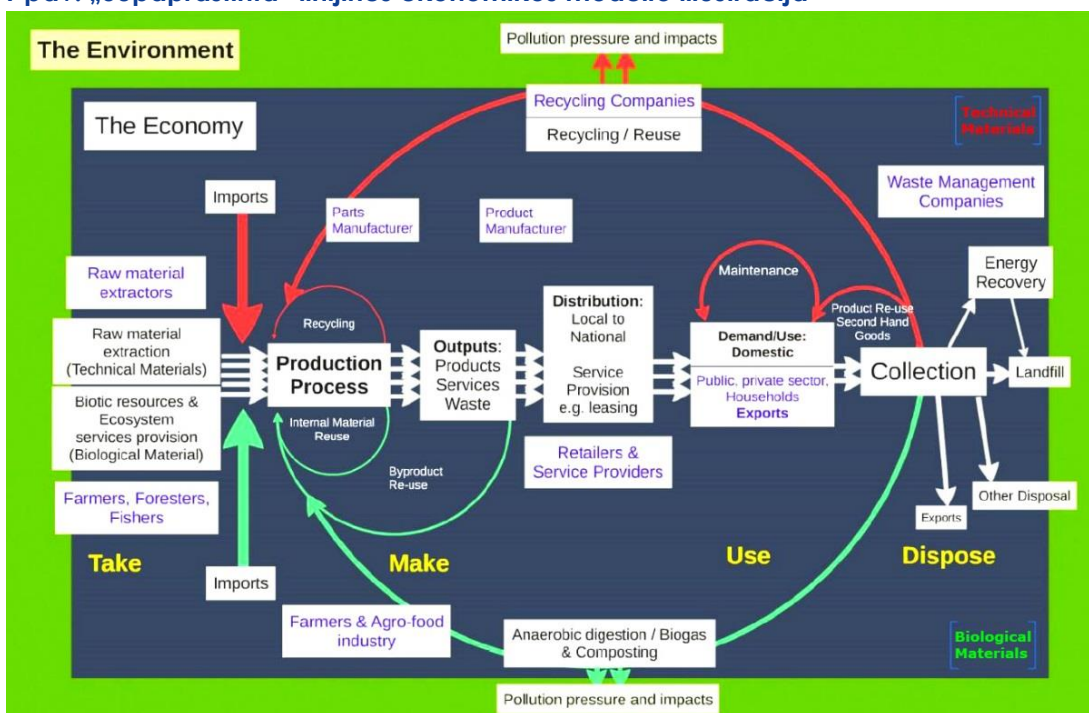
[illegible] „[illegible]" linijinės ekonomikos modelio iliustracija

The Environment

Pollution pressure and impacts

Recycling Companies

Recycling / Reuse

The Economy

Technical Materials

Imports

Parts Manufacturer

Product Manufacturer

Waste Management Companies

Raw material extractors

Maintenance

Energy Recovery

Recycling

Distribution: Local to National

Product Re-use Second Hand Goods

Raw material extraction (Technical Materials)

Production Process

Outputs: Products Services Waste

Service Provision e.g. leasing

Demand/Use: Domestic

Public, private sector, Households

Exports

Collection

Landfill

Biotic resources & Ecosystem services provision (Biological Material)

Internal Material Reuse

Byproduct Re-use

Retailers & Service Providers

Farmers, Foresters, Fishers

Exports

Other Disposal

Take

Make

Use

Dispose

Imports

Farmers & Agro-food industry

Anaerobic digestion / Biogas & Composting

Biological Materials

Pollution pressure and impacts